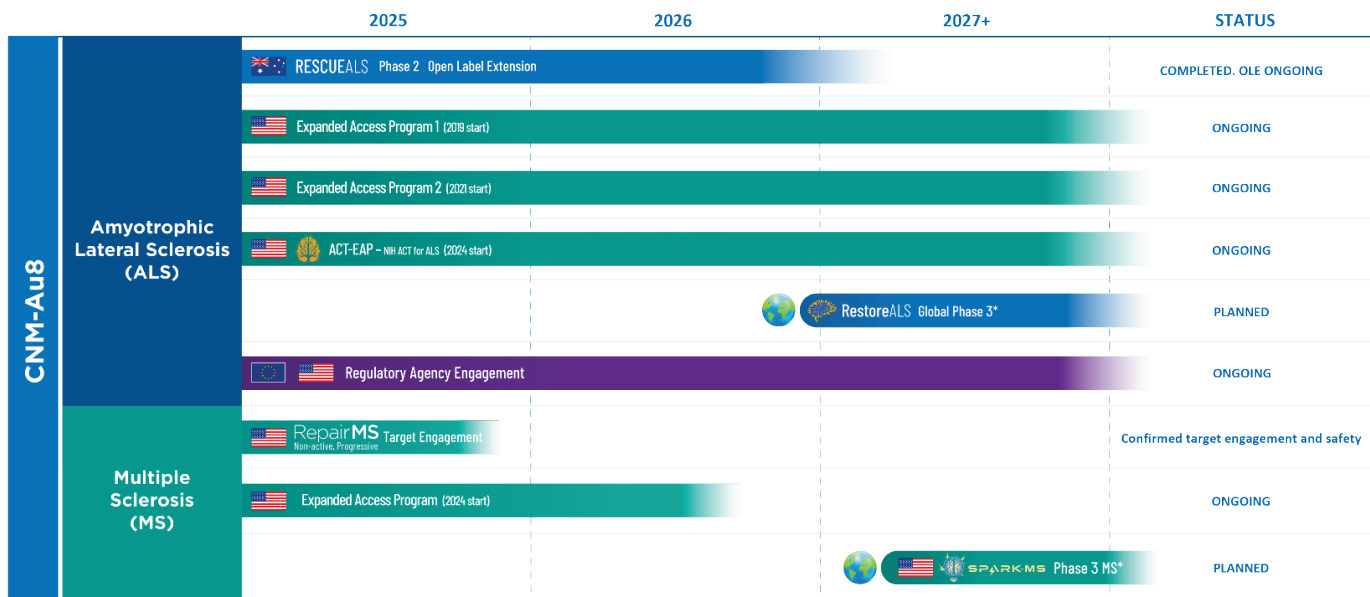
| | | 2025 | 2026 | 2027+ | STATUS |
|---|---|---|---|---|---|
| CNM-Au8 | Amyotrophic Lateral Sclerosis (ALS) | RESCUEALS Phase 2 Open Label Extension | | | COMPLETED. OLE ONGOING |
| | | Expanded Access Program 1 (2019 start) | | | ONGOING |
| | | Expanded Access Program 2 (2021 start) | | | ONGOING |
| | | ACT-EAP – NIH ACT for ALS (2024 start) | | | ONGOING |
| | | | | RestoreALS Global Phase 3* | PLANNED |
| | | Regulatory Agency Engagement | | | ONGOING |
| | Multiple Sclerosis (MS) | RepairMS Non-active, Progressive Target Engagement | | | Confirmed target engagement and safety |
| | | Expanded Access Program (2024 start) | | | ONGOING |
| | | | | SPARK-MS Phase 3 MS* | PLANNED |